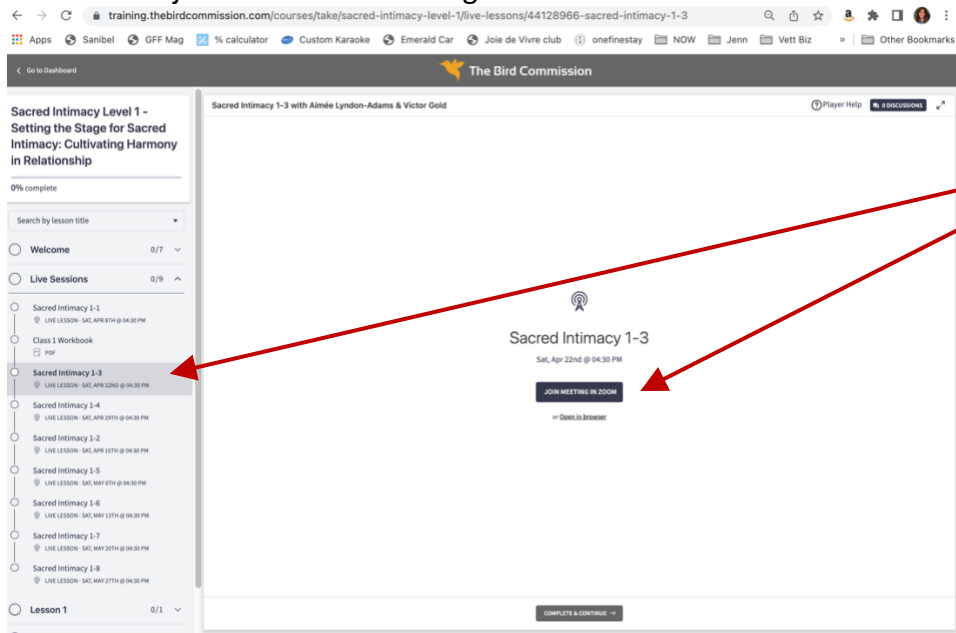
training.thebirdcommission.com/courses/take/sacred-intimacy-level-1/live-lessons/44128966-sacred-intimacy-1-3

Apps Sanibel GFF Mag % calculator Custom Karaoke Emerald Car Joie de Vivre club onefinestay NOW Jenn Vett Biz » Other Bookmarks

Go to Dashboard

The Bird Commission

Sacred Intimacy Level 1 - Setting the Stage for Sacred Intimacy: Cultivating Harmony in Relationship

0% complete

Search by lesson title

Welcome 0/7

Live Sessions 0/9

Sacred Intimacy 1-1
LIVE LESSON - SAT, APR 8TH @ 04:30 PM

Class 1 Workbook
PDF

Sacred Intimacy 1-3
LIVE LESSON - SAT, APR 22ND @ 04:30 PM

Sacred Intimacy 1-4
LIVE LESSON - SAT, APR 29TH @ 04:30 PM

Sacred Intimacy 1-2
LIVE LESSON - SAT, APR 15TH @ 04:30 PM

Sacred Intimacy 1-5
LIVE LESSON - SAT, MAY 6TH @ 04:30 PM

Sacred Intimacy 1-6
LIVE LESSON - SAT, MAY 13TH @ 04:30 PM

Sacred Intimacy 1-7
LIVE LESSON - SAT, MAY 20TH @ 04:30 PM

Sacred Intimacy 1-8
LIVE LESSON - SAT, MAY 27TH @ 04:30 PM

Lesson 1 0/1

Sacred Intimacy 1-3 with Aimée Lyndon-Adams & Victor Gold

Player Help 0 DISCUSSIONS

Sacred Intimacy 1-3

Sat, Apr 22nd @ 04:30 PM

JOIN MEETING IN ZOOM

or Open in browser

COMPLETE & CONTINUE →